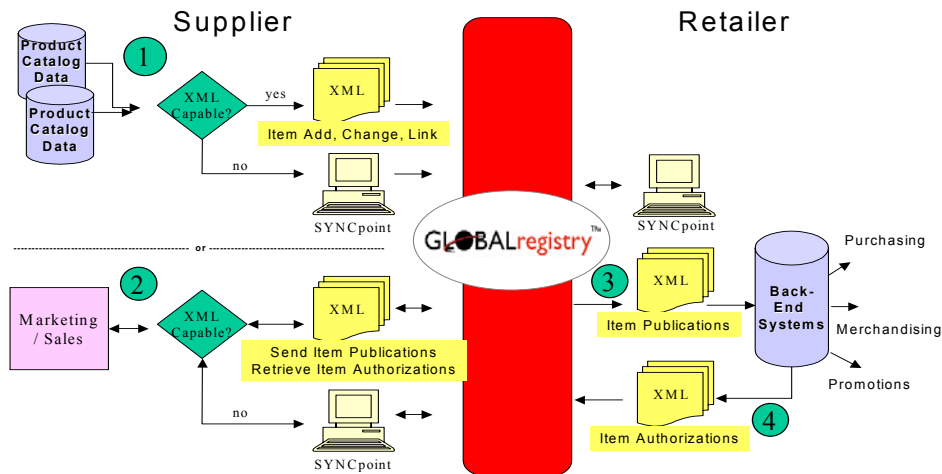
Supplier

Retailer

Product Catalog Data

Product Catalog Data

1

XML Capable?

yes

XML

Item Add, Change, Link

no

SYNCpoint

SYNCpoint

GLOBALregistry™

or

2

Marketing / Sales

XML Capable?

XML

Send Item Publications
Retrieve Item Authorizations

no

SYNCpoint

3

XML

Item Publications

Back-End Systems

Purchasing

Merchandising

Promotions

XML

Item Authorizations

4